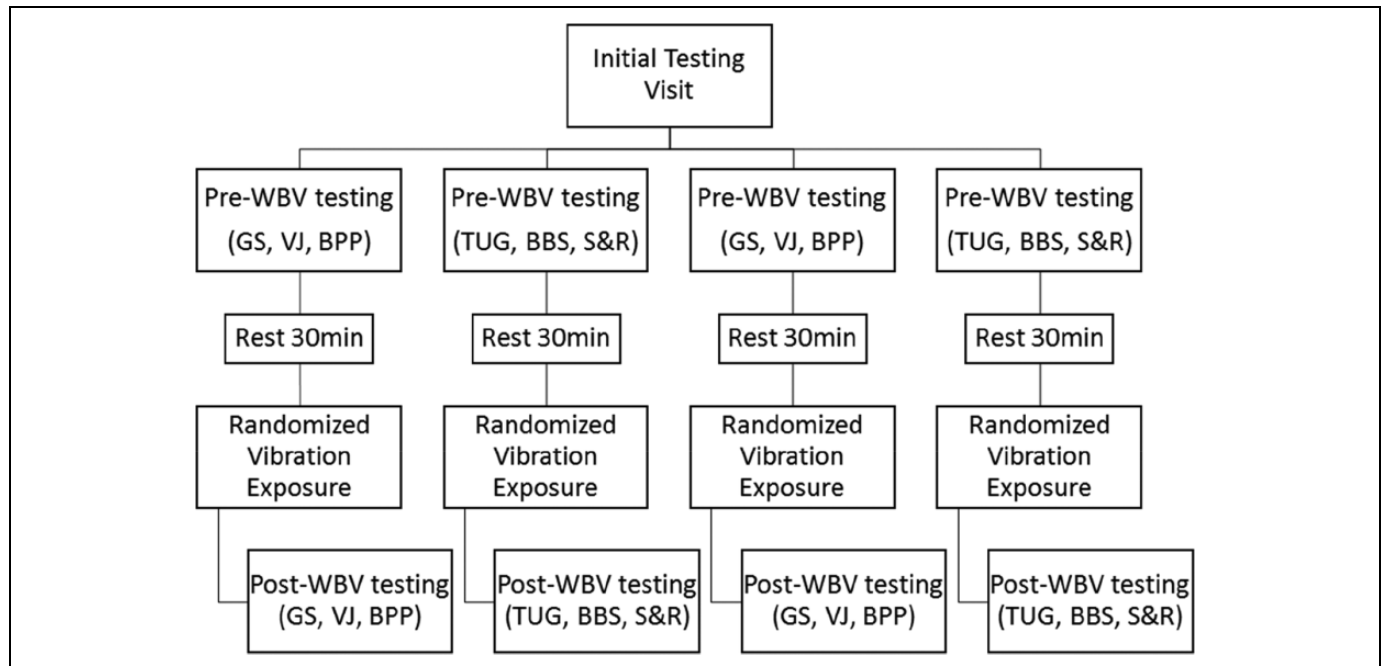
Initial Testing Visit

Pre-WBV testing (GS, VJ, BPP)

Rest 30min

Randomized Vibration Exposure

Post-WBV testing (GS, VJ, BPP)

Pre-WBV testing (TUG, BBS, S&R)

Rest 30min

Randomized Vibration Exposure

Post-WBV testing (TUG, BBS, S&R)

Pre-WBV testing (GS, VJ, BPP)

Rest 30min

Randomized Vibration Exposure

Post-WBV testing (GS, VJ, BPP)

Pre-WBV testing (TUG, BBS, S&R)

Rest 30min

Randomized Vibration Exposure

Post-WBV testing (TUG, BBS, S&R)